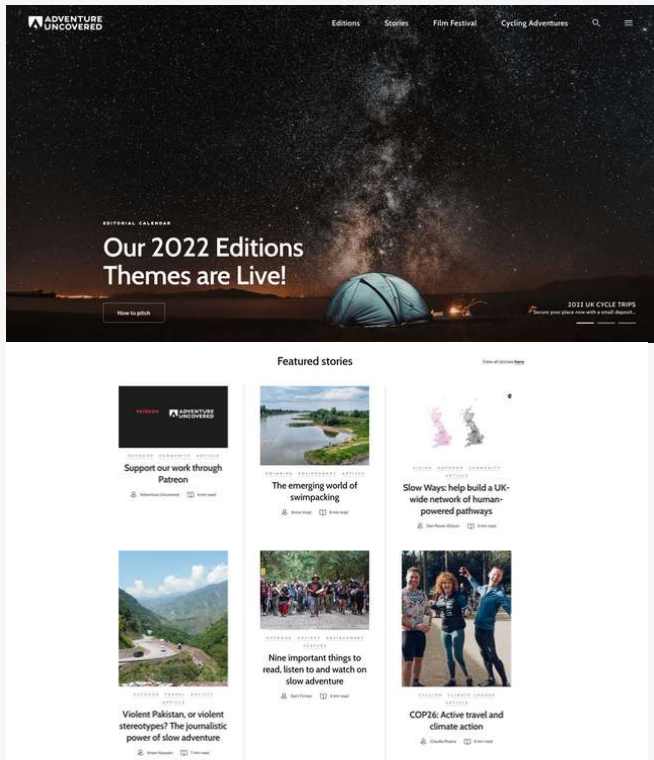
ADVENTURE UNCOVERED

Editions Stories Film Festival Cycling Adventures

EDITORIAL CALENDAR

Our 2022 Editions Themes are Live!

How to pitch

2022 UK CYCLE TRIPS
Secure your place now with a small deposit...

Featured stories

View all stories here

PATREON ADVENTURE UNCOVERED

OUTDOOR COMMUNITY ARTICLE

Support our work through Patreon

Adventure Uncovered 4 min read

SWIMMING ENVIRONMENT ARTICLE

The emerging world of swimpacking

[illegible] 8 min read

HIKING OUTDOOR COMMUNITY ARTICLE

Slow Ways: help build a UK-wide network of human-powered pathways

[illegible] 3 min read

OUTDOOR TRAVEL SOCIETY ARTICLE

Violent Pakistan, or violent stereotypes? The journalistic power of slow adventure

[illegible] 7 min read

OUTDOOR SOCIETY ENVIRONMENT FEATURE

Nine important things to read, listen to and watch on slow adventure

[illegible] 8 min read

CYCLING CLIMATE CHANGE ARTICLE

COP26: Active travel and climate action

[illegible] 6 min read